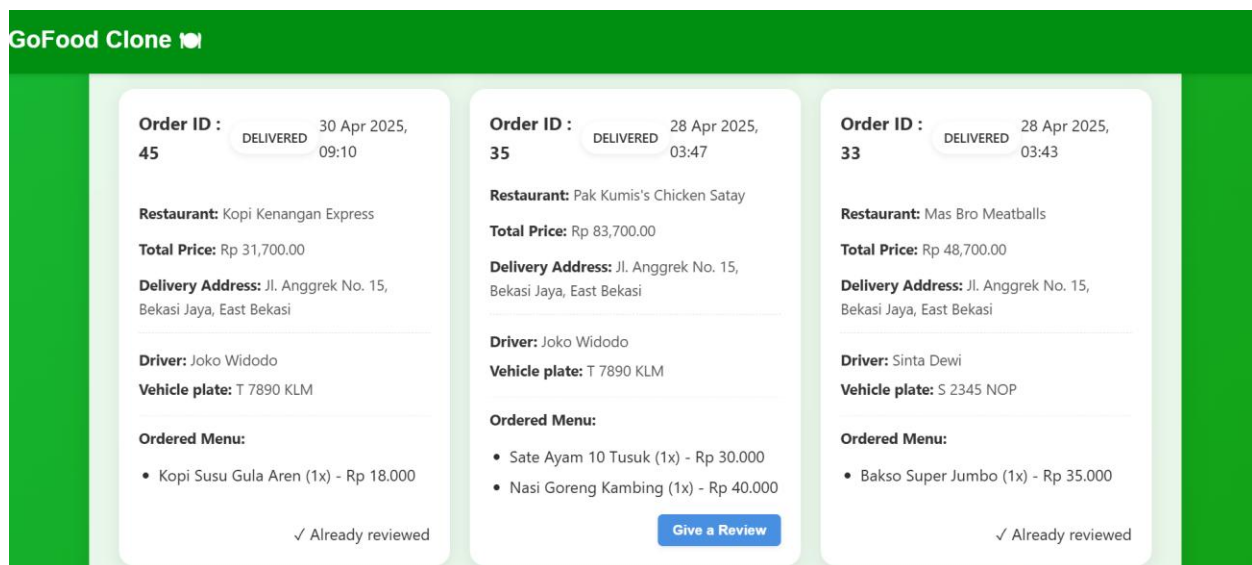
GoFood Clone 🍽

Order ID : 45
DELIVERED
30 Apr 2025, 09:10

Restaurant: Kopi Kenangan Express

Total Price: Rp 31,700.00

Delivery Address: Jl. Anggrek No. 15, Bekasi Jaya, East Bekasi

Driver: Joko Widodo

Vehicle plate: T 7890 KLM

Ordered Menu:

- Kopi Susu Gula Aren (1x) - Rp 18.000

✓ Already reviewed

Order ID : 35
DELIVERED
28 Apr 2025, 03:47

Restaurant: Pak Kumis's Chicken Satay

Total Price: Rp 83,700.00

Delivery Address: Jl. Anggrek No. 15, Bekasi Jaya, East Bekasi

Driver: Joko Widodo

Vehicle plate: T 7890 KLM

Ordered Menu:

- Sate Ayam 10 Tusuk (1x) - Rp 30.000
- Nasi Goreng Kambing (1x) - Rp 40.000

Give a Review

Order ID : 33
DELIVERED
28 Apr 2025, 03:43

Restaurant: Mas Bro Meatballs

Total Price: Rp 48,700.00

Delivery Address: Jl. Anggrek No. 15, Bekasi Jaya, East Bekasi

Driver: Sinta Dewi

Vehicle plate: S 2345 NOP

Ordered Menu:

- Bakso Super Jumbo (1x) - Rp 35.000

✓ Already reviewed